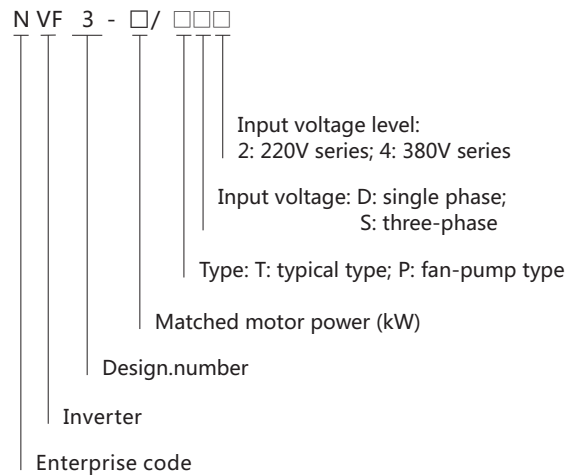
N VF 3 - □/ □□□

Input voltage level:
2: 220V series; 4: 380V series

Input voltage: D: single phase;
S: three-phase

Type: T: typical type; P: fan-pump type

Matched motor power (kW)

Design.number

Inverter

Enterprise code